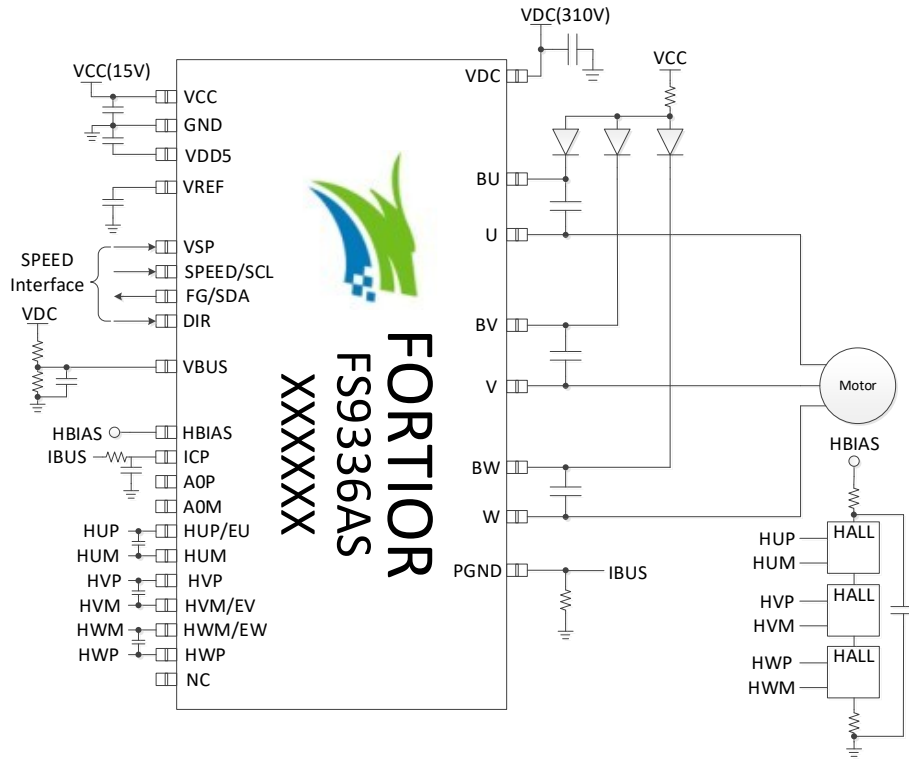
VDC(310V)

VCC(15V)

VCC
GND
VDD5
VREF

SPEED Interface

VSP
SPEED/SCL
FG/SDA
DIR

VDC

VBUS

HBIAS
IBUS

HBIAS
ICP
A0P
A0M
HUP
HUM
HVP
HVM
HWM
HWP

HUP/EU
HUM
HVP
HVM/EV
HWM/EW
HWP
NC

FORTIOR
FS9336AS
XXXXXX

VDC
VCC
BU
U
BV
V
BW
W
PGND

IBUS

Motor

HBIAS

HUP
HUM
HALL
HVP
HVM
HALL
HWP
HWM
HALL